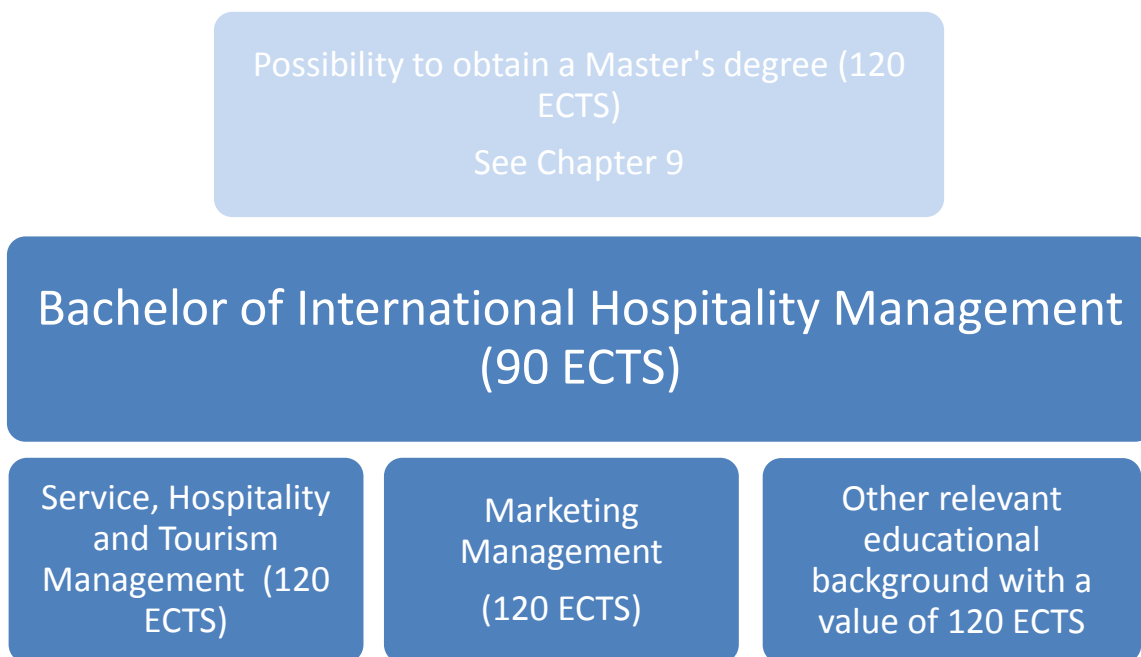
Possibility to obtain a Master's degree (120 ECTS)

See Chapter 9

Bachelor of International Hospitality Management (90 ECTS)

Service, Hospitality and Tourism Management (120 ECTS)

Marketing Management

(120 ECTS)

Other relevant educational background with a value of 120 ECTS